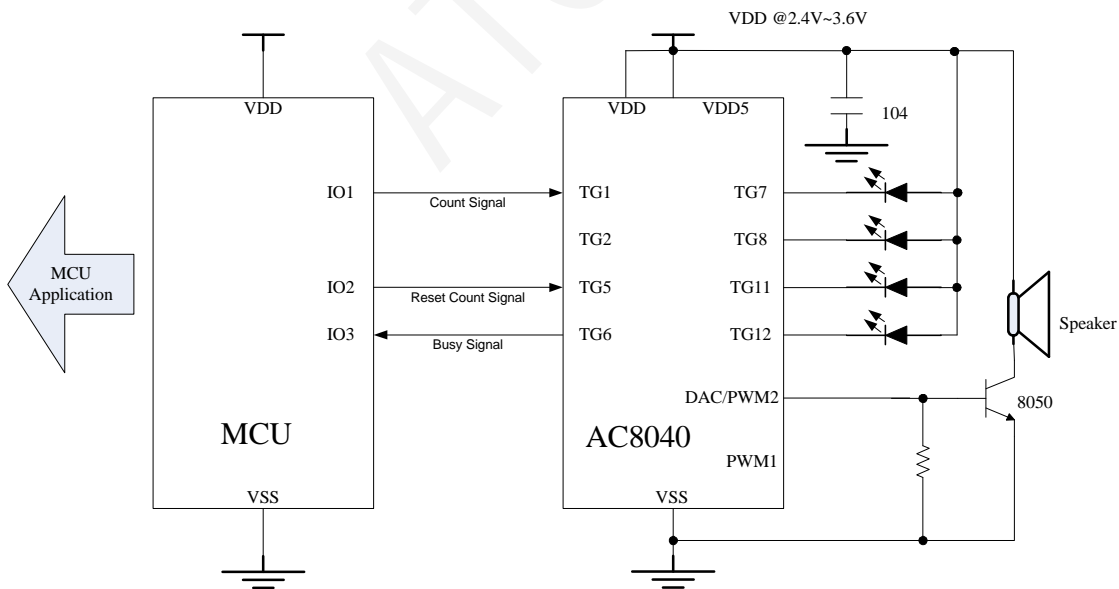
VDD @2.4V~3.6V

VDD

MCU Application

IO1

Count Signal

IO2

Reset Count Signal

IO3

Busy Signal

MCU

VSS

VDD

VDD5

104

TG1

TG7

TG2

TG8

TG5

TG11

TG6

TG12

Speaker

DAC/PWM2

8050

AC8040

PWM1

VSS